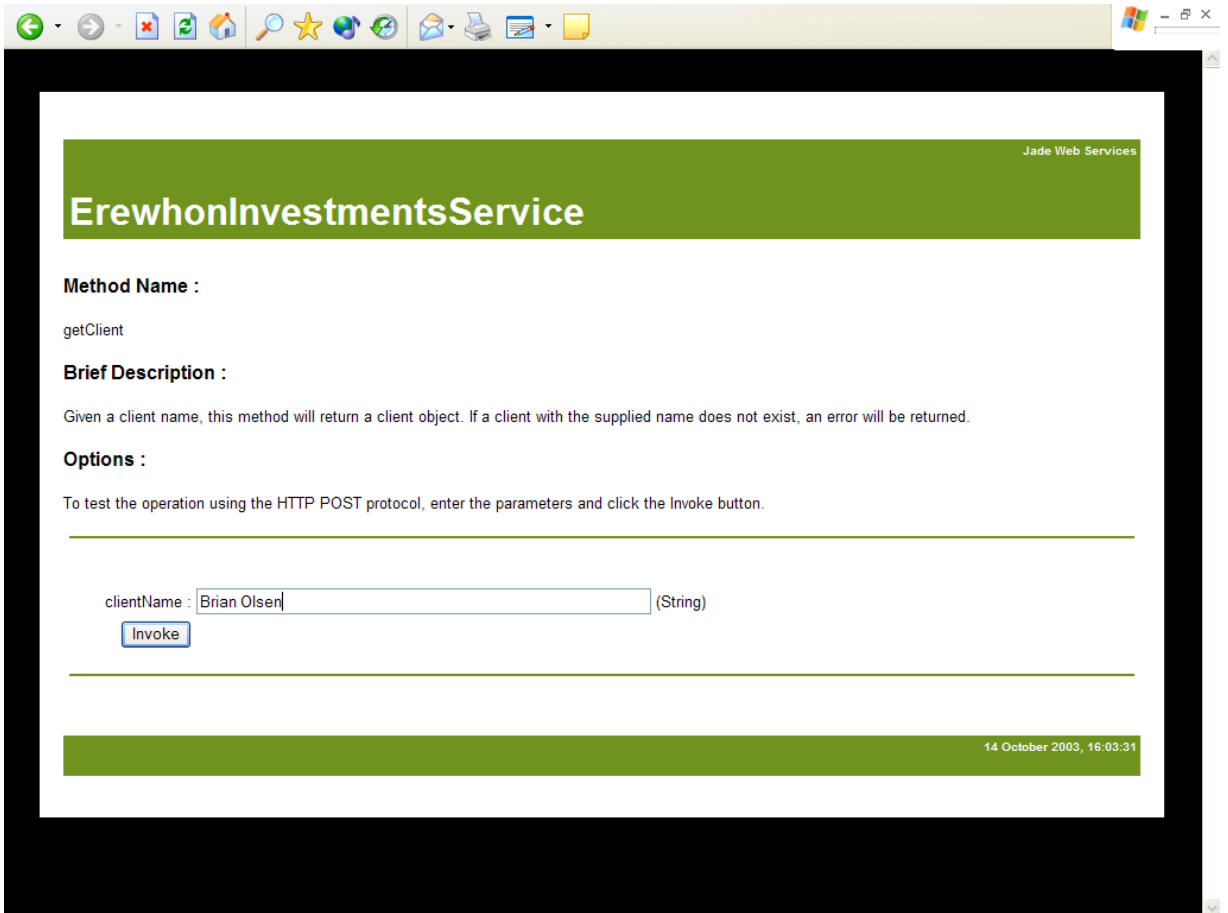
Jade Web Services

ErewhonInvestmentsService

Method Name :

getClient

Brief Description :

Given a client name, this method will return a client object. If a client with the supplied name does not exist, an error will be returned.

Options :

To test the operation using the HTTP POST protocol, enter the parameters and click the Invoke button.

clientName : Brian Olsen (String)

Invoke

14 October 2003, 16:03:31